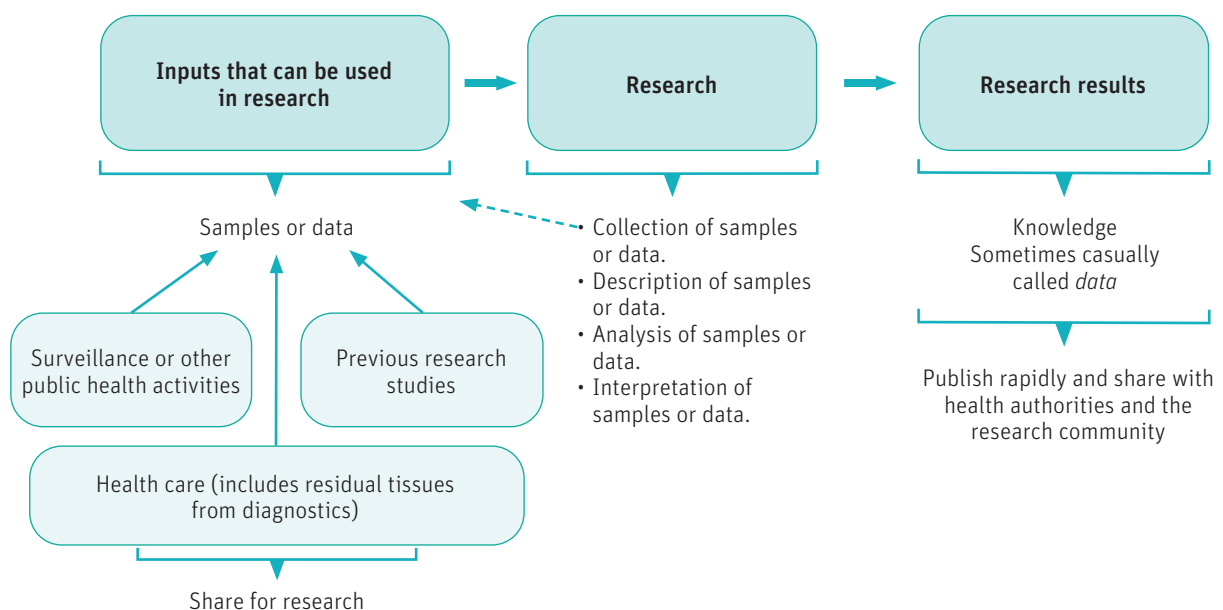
Inputs that can be used in research

Research

Research results

Samples or data

• Collection of samples or data.
• Description of samples or data.
• Analysis of samples or data.
• Interpretation of samples or data.

Knowledge
Sometimes casually called *data*

Publish rapidly and share with health authorities and the research community

Surveillance or other public health activities

Previous research studies

Health care (includes residual tissues from diagnostics)

Share for research